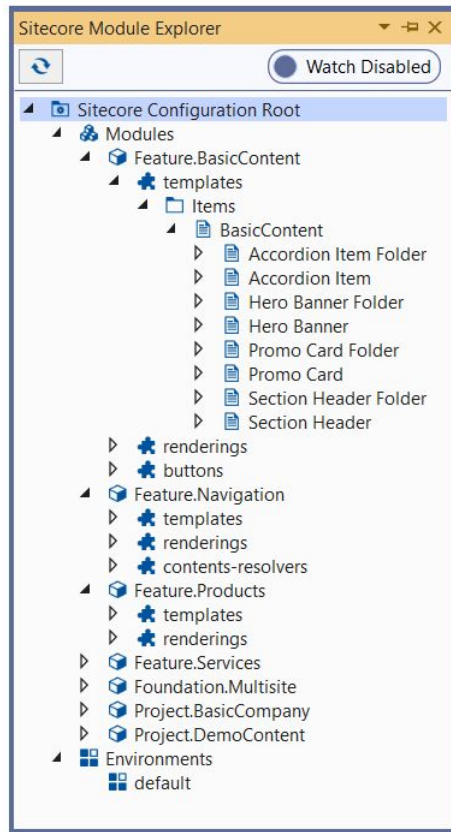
Sitecore Module Explorer

Watch Disabled

Sitecore Configuration Root
Modules
Feature.BasicContent
templates
Items
BasicContent
Accordion Item Folder
Accordion Item
Hero Banner Folder
Hero Banner
Promo Card Folder
Promo Card
Section Header Folder
Section Header
renderings
buttons
Feature.Navigation
templates
renderings
contents-resolvers
Feature.Products
templates
renderings
Feature.Services
Foundation.Multisite
Project.BasicCompany
Project.DemoContent
Environments
default